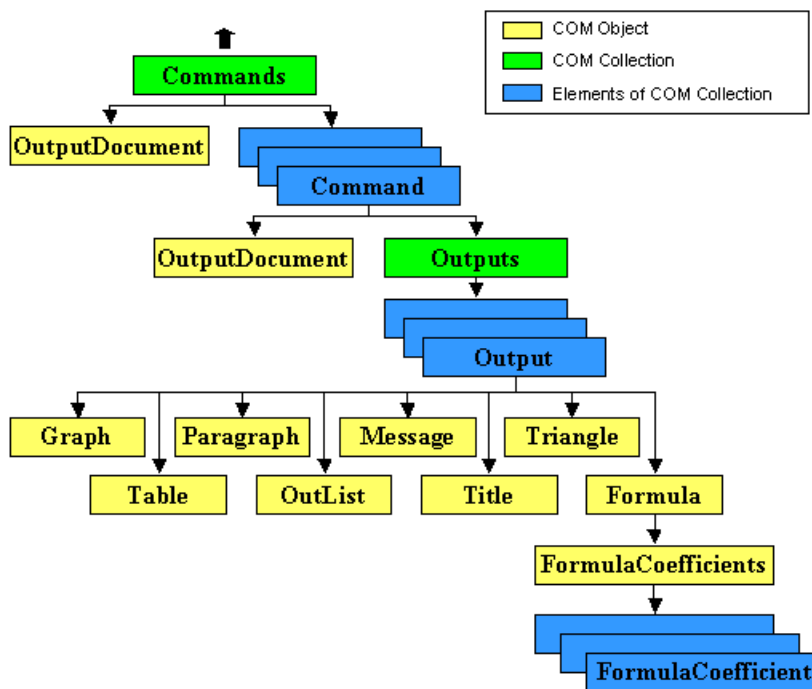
COM Object
COM Collection
Elements of COM Collection

Commands
OutputDocument
Command
OutputDocument
Outputs
Output
Graph
Paragraph
Message
Triangle
Table
OutList
Title
Formula
FormulaCoefficients
FormulaCoefficient